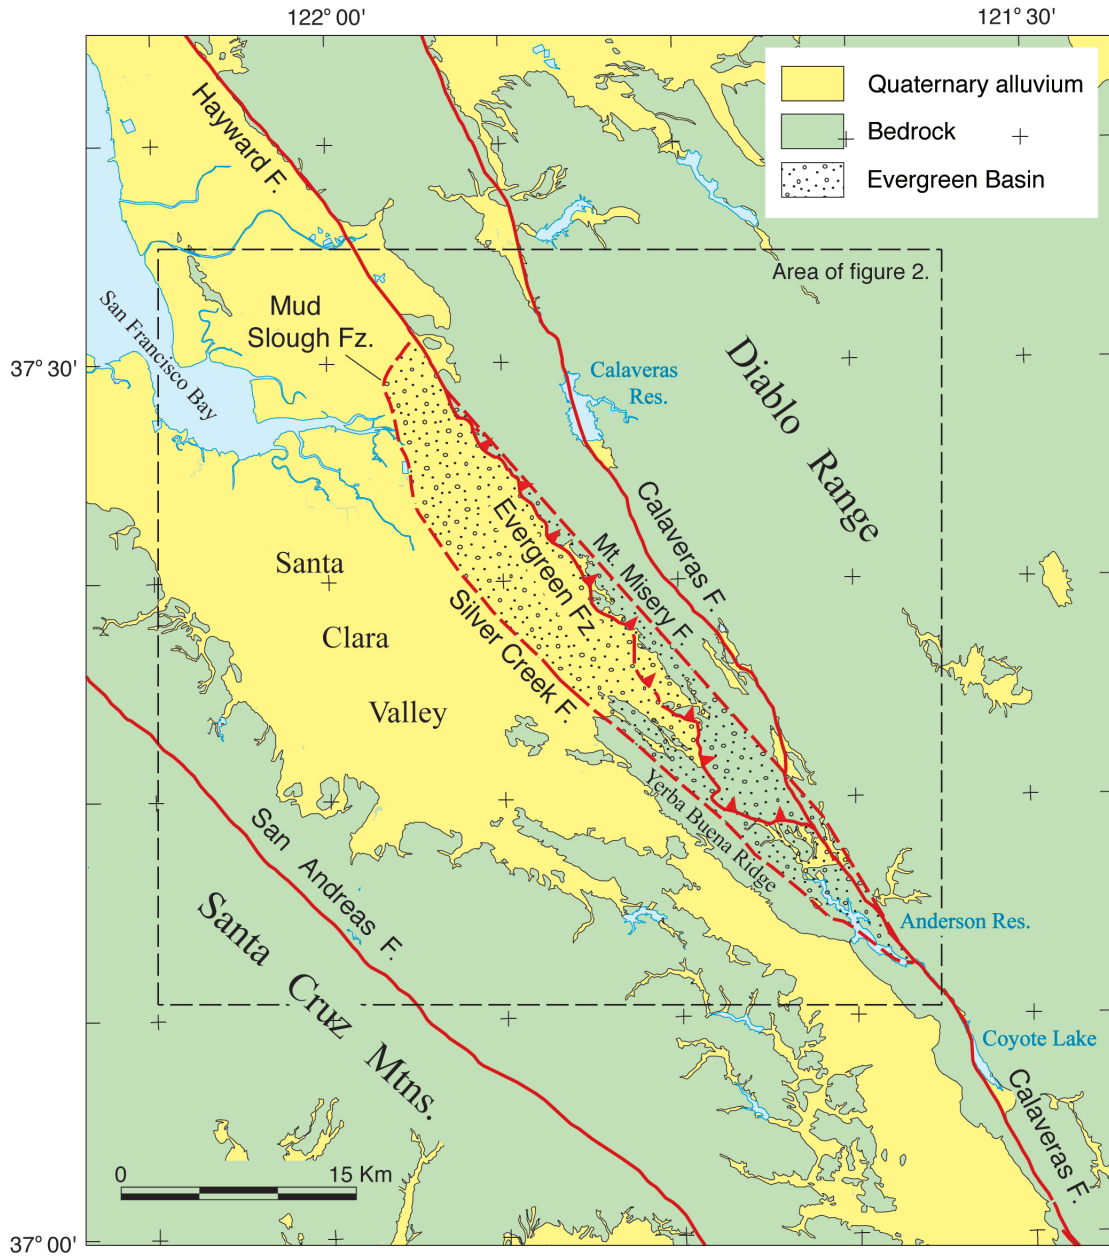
122° 00'

121° 30'

Quaternary alluvium

Bedrock

Evergreen Basin

Hayward F.

Area of figure 2.

San Francisco Bay

Mud Slough Fz.

37° 30'

Calaveras Res.

Diablo Range

Calaveras F.

Evergreen Fz.

Mt. Misery F.

Santa

Clara

Valley

Silver Creek F.

Yerba Buena Ridge

San Andreas F.

Santa Cruz Mtns.

Anderson Res.

Coyote Lake

Calaveras F.

0

15 Km

37° 00'